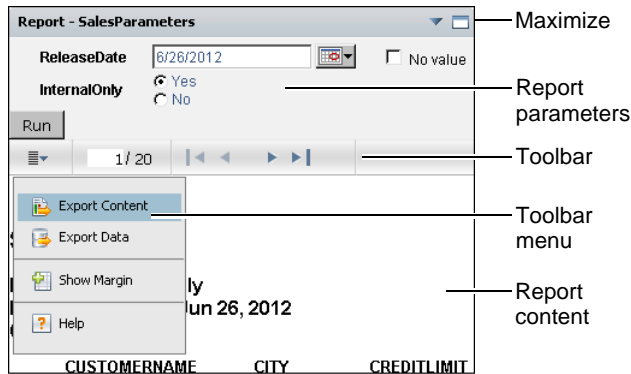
Report - SalesParameters

Maximize

ReleaseDate 6/26/2012

No value

InternalOnly

Yes

No

Report parameters

Run

1/ 20

Toolbar

Export Content

Export Data

Show Margin

Help

Toolbar menu

ly

Jun 26, 2012

Report content

CUSTOMERNAME CITY CREDITLIMIT